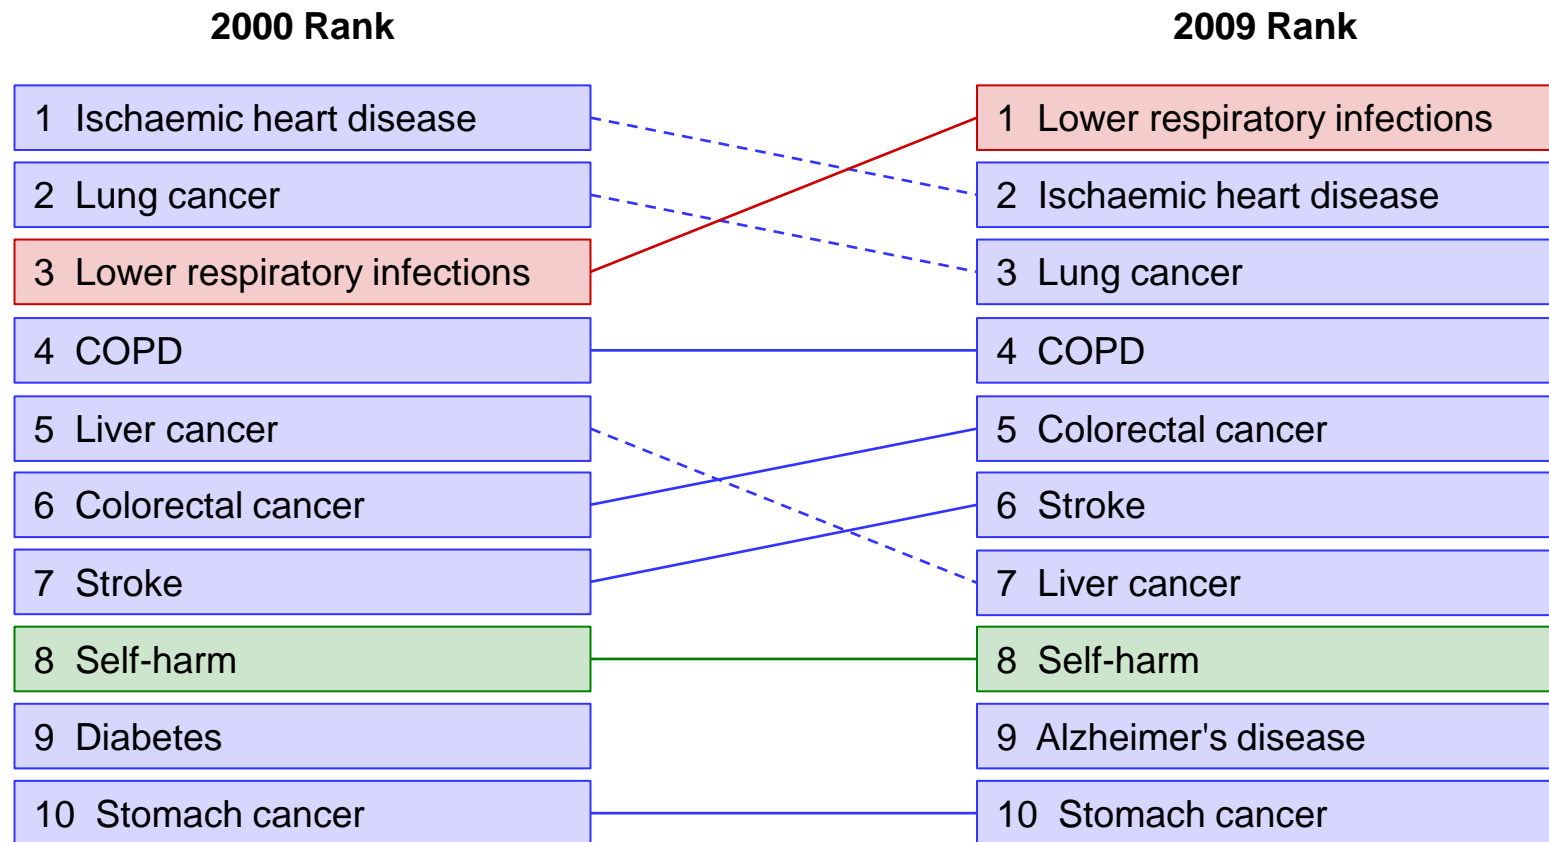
2000 Rank

1 Ischaemic heart disease
2 Lung cancer
3 Lower respiratory infections
4 COPD
5 Liver cancer
6 Colorectal cancer
7 Stroke
8 Self-harm
9 Diabetes
10 Stomach cancer

2009 Rank

1 Lower respiratory infections
2 Ischaemic heart disease
3 Lung cancer
4 COPD
5 Colorectal cancer
6 Stroke
7 Liver cancer
8 Self-harm
9 Alzheimer's disease
10 Stomach cancer